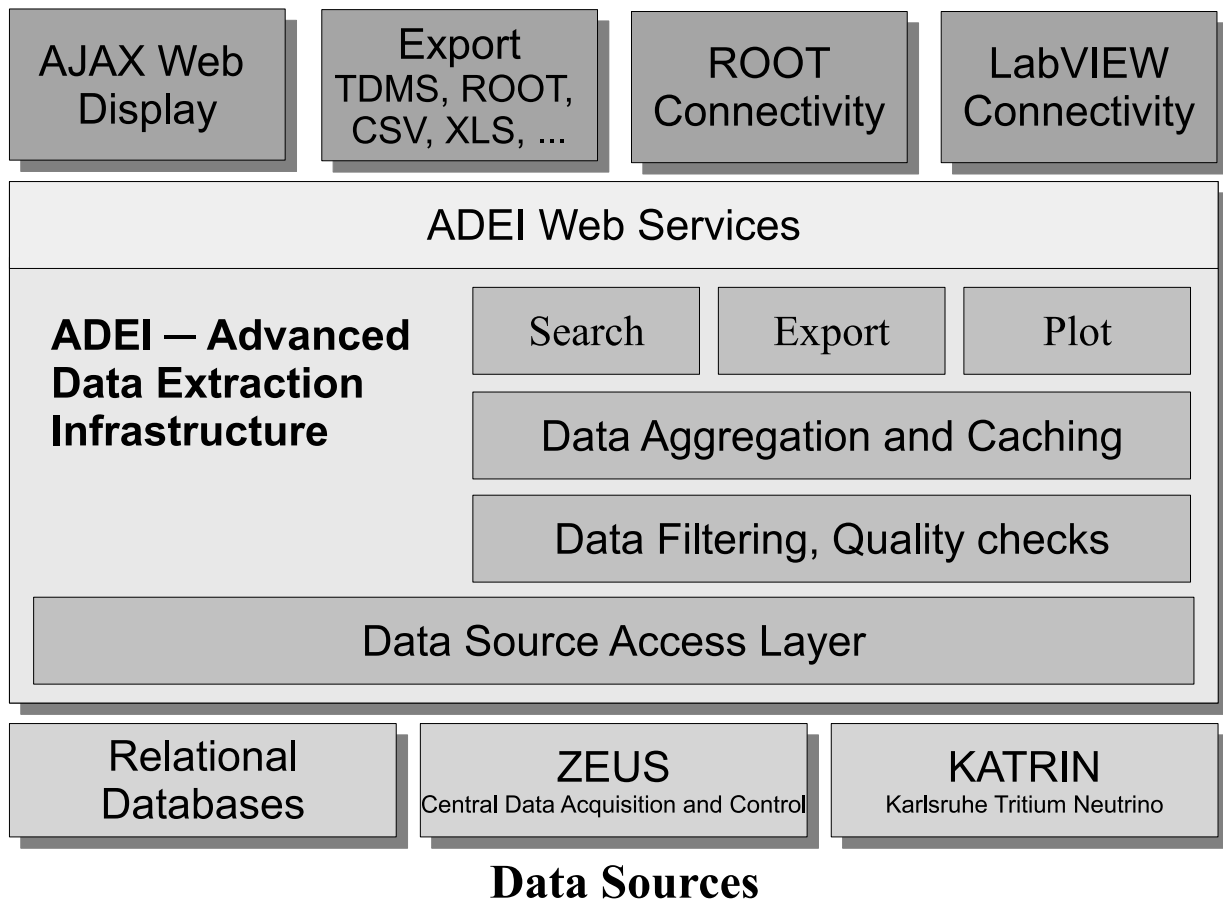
AJAX Web Display

Export TDMS, ROOT, CSV, XLS, ...

ROOT Connectivity

LabVIEW Connectivity

ADEI Web Services

ADEI — Advanced Data Extraction Infrastructure

Search

Export

Plot

Data Aggregation and Caching

Data Filtering, Quality checks

Data Source Access Layer

Relational Databases

ZEUS
Central Data Acquisition and Control

KATRIN
Karlsruhe Tritium Neutrino

Data Sources